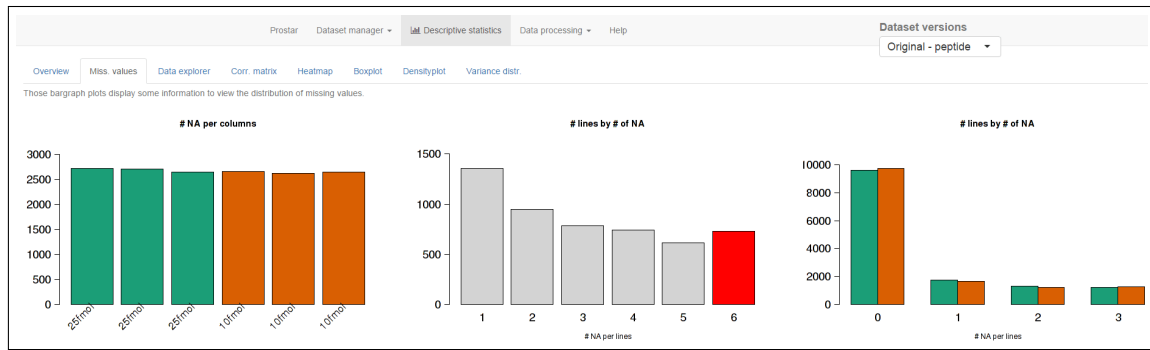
Prostar Dataset manager ▾ Descriptive statistics Data processing ▾ Help

Dataset versions
Original - peptide ▾

Overview Miss. values Data explorer Corr. matrix Heatmap Boxplot Densityplot Variance distr.

Those bargraph plots display some information to view the distribution of missing values.

# NA per columns

3000
2500
2000
1500
1000
500
0

25fmol 25fmol 25fmol 10fmol 10fmol 10fmol

# lines by # of NA

1500
1000
500
0

1 2 3 4 5 6

# NA per lines

# lines by # of NA

10000
8000
6000
4000
2000
0

0 1 2 3

# NA per lines